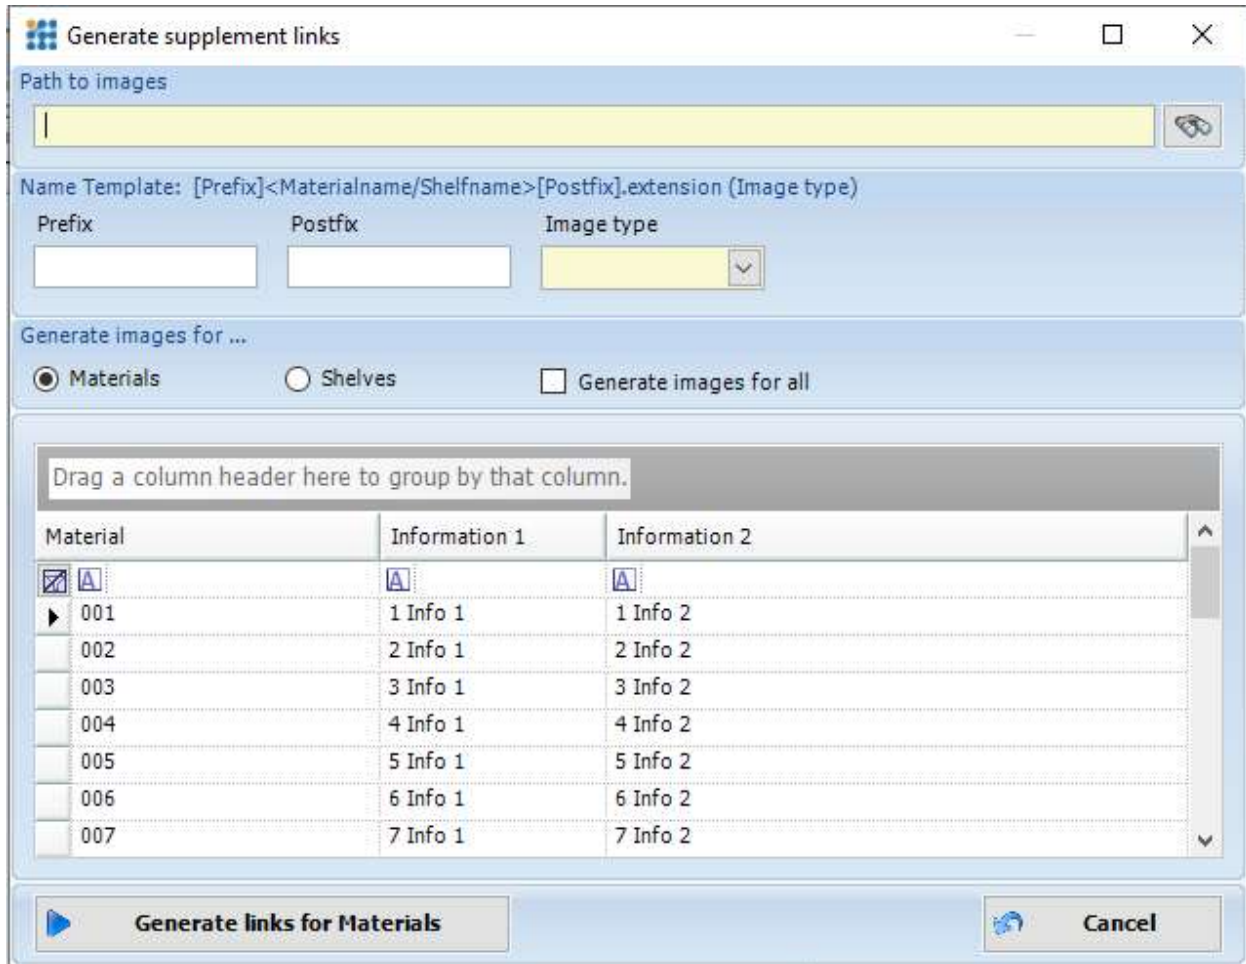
Generate supplement links

Path to images

Name Template: [Prefix]<Materialname/Shelfname>[Postfix].extension (Image type)

Prefix

Postfix

Image type

Generate images for ...

Materials

Shelves

Generate images for all

Drag a column header here to group by that column.

| Material | Information 1 | Information 2 |
|---|---|---|
| 001 | 1 Info 1 | 1 Info 2 |
| 002 | 2 Info 1 | 2 Info 2 |
| 003 | 3 Info 1 | 3 Info 2 |
| 004 | 4 Info 1 | 4 Info 2 |
| 005 | 5 Info 1 | 5 Info 2 |
| 006 | 6 Info 1 | 6 Info 2 |
| 007 | 7 Info 1 | 7 Info 2 |

Generate links for Materials

Cancel